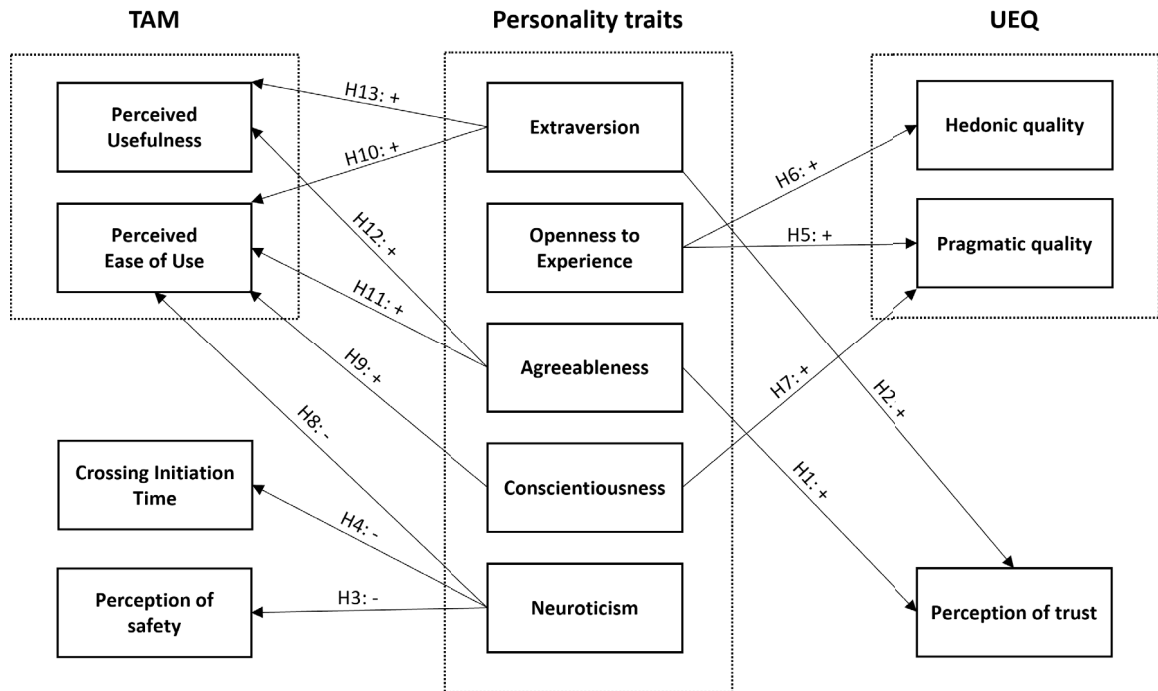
TAM

Personality traits

UEQ

Perceived Usefulness

Perceived Ease of Use

Crossing Initiation Time

Perception of safety

Extraversion

Openness to Experience

Agreeableness

Conscientiousness

Neuroticism

Hedonic quality

Pragmatic quality

Perception of trust

H13: +

H10: +

H12: +

H11: +

H9: +

H8: -

H4: -

H3: -

H6: +

H5: +

H7: +

H2: +

H1: +